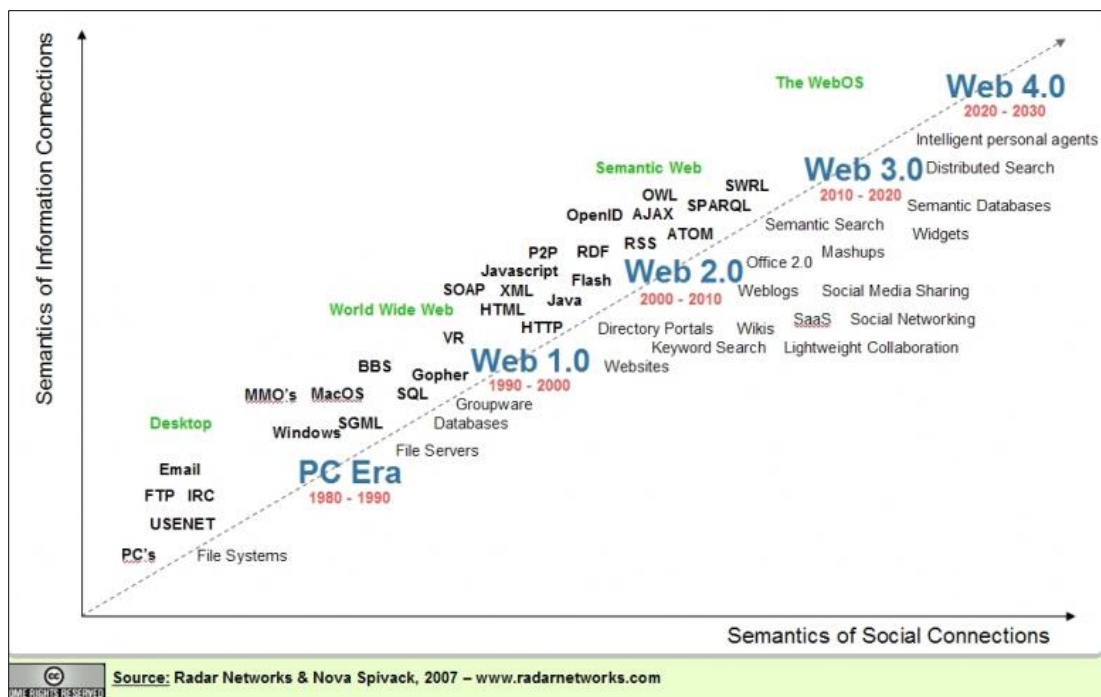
Semantics of Information Connections

The WebOS

Web 4.0
2020 - 2030

Intelligent personal agents

Semantic Web

Web 3.0
2010 - 2020

Distributed Search

SWRL
OWL
OpenID AJAX SPARQL
RSS ATOM

Semantic Databases
Semantic Search
Widgets
Mashups

P2P RDF
Javascript
Flash
SOAP XML
HTML Java

Web 2.0
2000 - 2010

Office 2.0
Weblogs
Social Media Sharing

World Wide Web

HTTP
Directory Portals
Wikis
SaaS
Social Networking

VR

Keyword Search
Lightweight Collaboration

BBS
Gopher

Web 1.0
1990 - 2000

Websites

MMO's MacOS SQL
Groupware

Desktop

Windows SGML
Databases
File Servers

Email

PC Era
1980 - 1990

FTP IRC
USENET

PC's File Systems

Semantics of Social Connections

SOME RIGHTS RESERVED

Source: Radar Networks & Nova Spivack, 2007 – www.radarnetworks.com